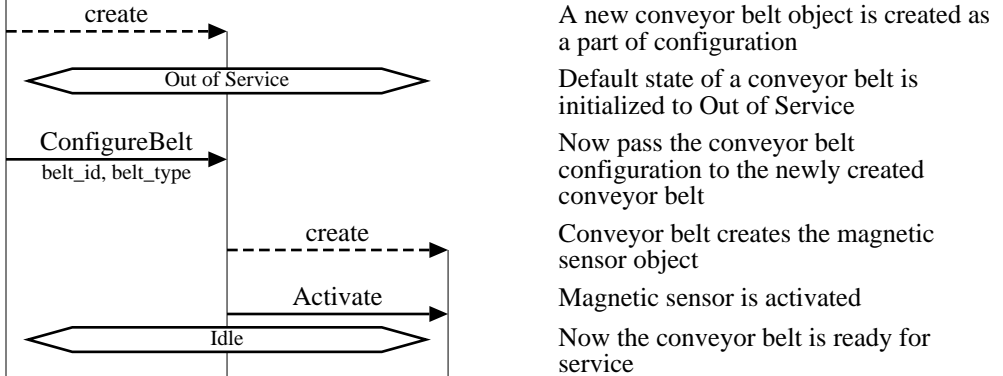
create

A new conveyor belt object is created as a part of configuration

Out of Service

Default state of a conveyor belt is initialized to Out of Service

ConfigureBelt

belt_id, belt_type

Now pass the conveyor belt configuration to the newly created conveyor belt

create

Conveyor belt creates the magnetic sensor object

Activate

Magnetic sensor is activated

Idle

Now the conveyor belt is ready for service